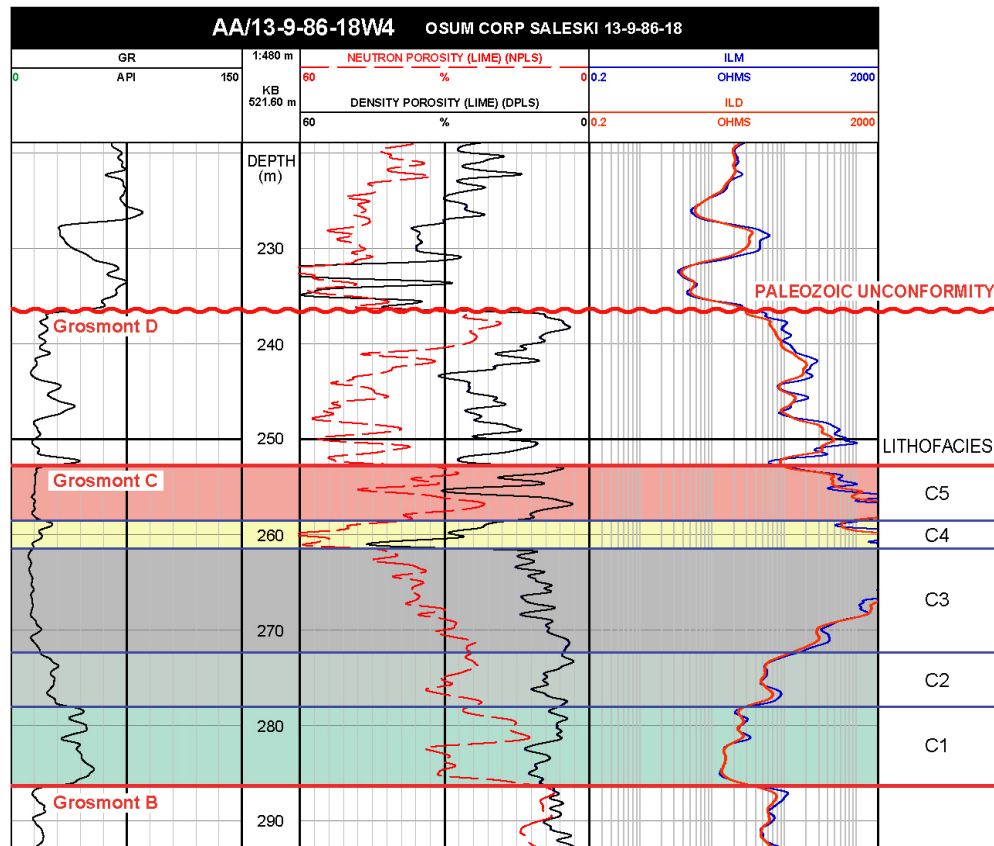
AA/13-9-86-18W4 OSUM CORP SALESKI 13-9-86-18

GR
0 API 150

1:480 m
KB 521.60 m

NEUTRON POROSITY (LIME) (NPLS)
60 % 0
DENSITY POROSITY (LIME) (DPLS)
60 % 0

ILM
0.2 OHMS 2000
ILD
0.2 OHMS 2000

DEPTH (m)
230
240
250
260
270
280
290

PALEOZOIC UNCONFORMITY
Grosmont D
LITHOFACIES
Grosmont C
C5
C4
C3
C2
C1
Grosmont B